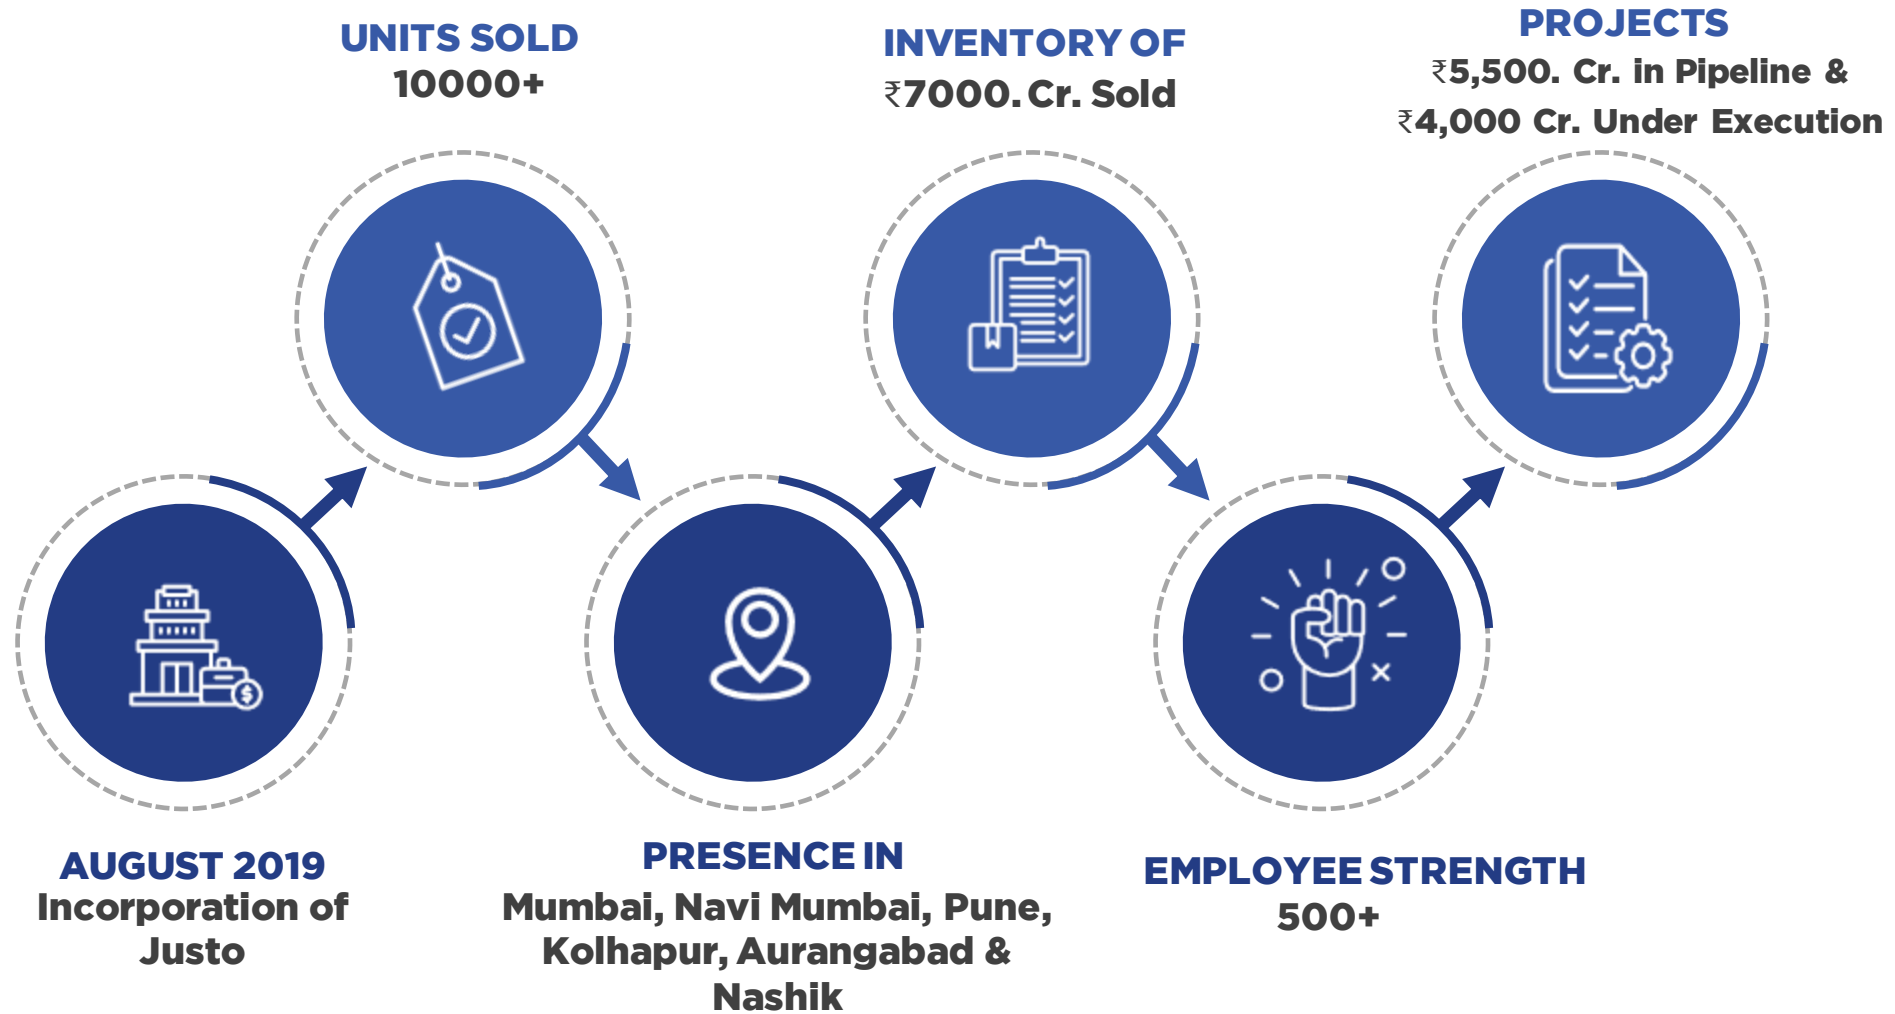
UNITS SOLD
10000+

INVENTORY OF
₹7000. Cr. Sold

PROJECTS
₹5,500. Cr. in Pipeline &
₹4,000 Cr. Under Execution

AUGUST 2019
Incorporation of Justo

PRESENCE IN
Mumbai, Navi Mumbai, Pune, Kolhapur, Aurangabad & Nashik

EMPLOYEE STRENGTH
500+